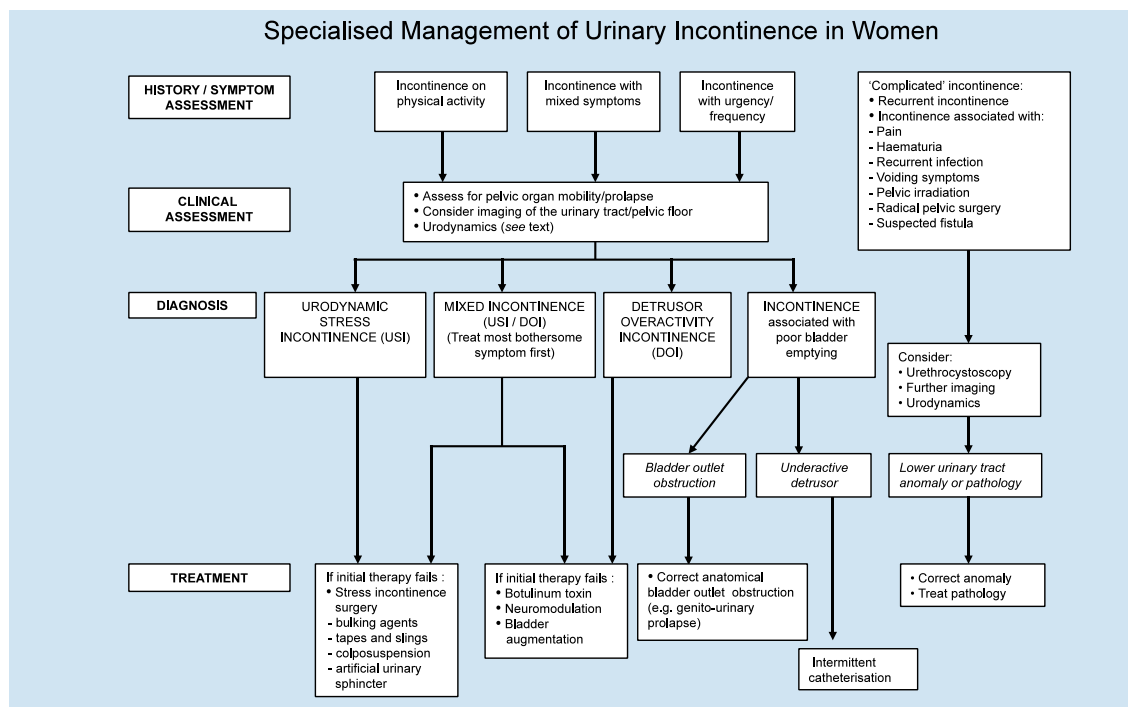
Specialised Management of Urinary Incontinence in Women

HISTORY / SYMPTOM ASSESSMENT

Incontinence on physical activity

Incontinence with mixed symptoms

Incontinence with urgency/ frequency

'Complicated' incontinence:
• Recurrent incontinence
• Incontinence associated with:
- Pain
- Haematuria
- Recurrent infection
- Voiding symptoms
- Pelvic irradiation
- Radical pelvic surgery
- Suspected fistula

CLINICAL ASSESSMENT

• Assess for pelvic organ mobility/prolapse
• Consider imaging of the urinary tract/pelvic floor
• Urodynamics (see text)

DIAGNOSIS

URODYNAMIC STRESS INCONTINENCE (USI)

MIXED INCONTINENCE (USI / DOI) (Treat most bothersome symptom first)

DETRUSOR OVERACTIVITY INCONTINENCE (DOI)

INCONTINENCE associated with poor bladder emptying

Consider:
• Urethrocystoscopy
• Further imaging
• Urodynamics

Bladder outlet obstruction

Underactive detrusor

Lower urinary tract anomaly or pathology

TREATMENT

If initial therapy fails :
• Stress incontinence surgery
- bulking agents
- tapes and slings
- colposuspension
- artificial urinary sphincter

If initial therapy fails :
• Botulinum toxin
• Neuromodulation
• Bladder augmentation

• Correct anatomical bladder outlet obstruction (e.g. genito-urinary prolapse)

• Correct anomaly
• Treat pathology

Intermittent catheterisation